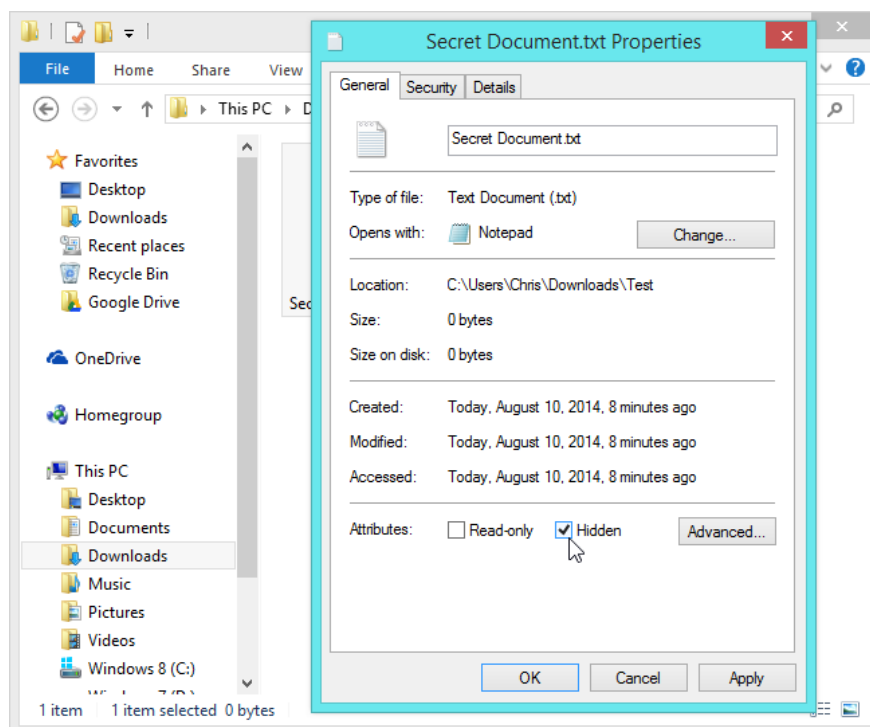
File Home Share View

This PC D

Favorites
Desktop
Downloads
Recent places
Recycle Bin
Google Drive

OneDrive

Homegroup

This PC
Desktop
Documents
Downloads
Music
Pictures
Videos
Windows 8 (C:)

Sec

1 item 1 item selected 0 bytes

Secret Document.txt Properties

General Security Details

Secret Document.txt

Type of file: Text Document (.txt)
Opens with: Notepad Change...

Location: C:\Users\Chris\Downloads\Test
Size: 0 bytes
Size on disk: 0 bytes

Created: Today, August 10, 2014, 8 minutes ago
Modified: Today, August 10, 2014, 8 minutes ago
Accessed: Today, August 10, 2014, 8 minutes ago

Attributes: Read-only Hidden Advanced...

OK Cancel Apply